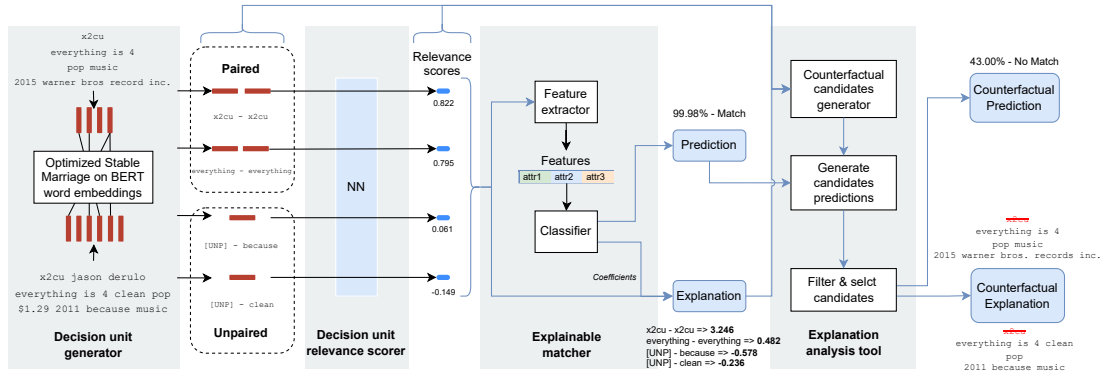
x2cu
everything is 4
pop music
2015 warner bros record inc.

Optimized Stable Marriage on BERT word embeddings

x2cu jason derulo
everything is 4 clean pop
$1.29 2011 because music

Decision unit generator

Paired

x2cu - x2cu

everything - everything

[UNP] - because

[UNP] - clean

Unpaired

NN

Decision unit relevance scorer

Relevance scores

0.822

0.795

0.061

-0.149

Feature extractor

Features

attr1 attr2 attr3

Classifier

Coefficients

99.98% - Match

Prediction

Explanation

x2cu - x2cu => **3.246**
everything - everything => **0.482**
[UNP] - because => **-0.578**
[UNP] - clean => **-0.236**

Explainable matcher

Counterfactual candidates generator

Generate candidates predictions

Filter & selct candidates

Explanation analysis tool

43.00% - No Match

Counterfactual Prediction

~~x2cu~~
everything is 4
pop music
2015 warner bros. records inc.

Counterfactual Explanation

~~x2cu~~
everything is 4 clean
pop
2011 because music